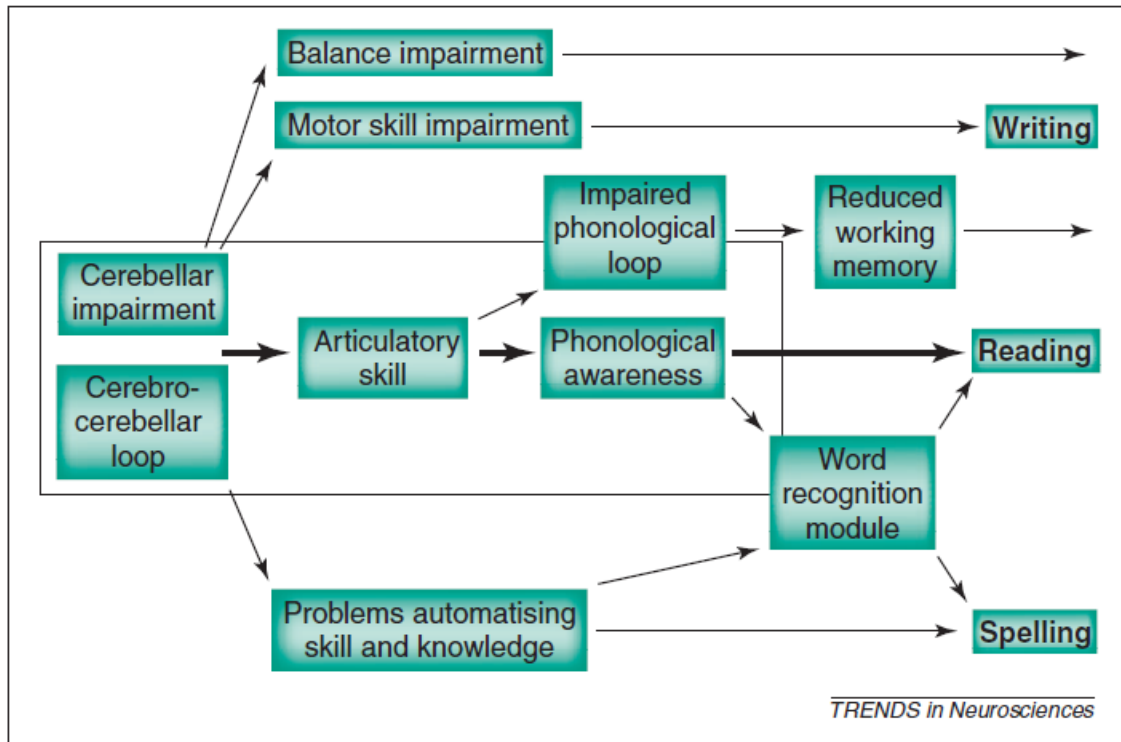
Balance impairment

Motor skill impairment

Writing

Impaired phonological loop

Reduced working memory

Cerebellar impairment

Articulatory skill

Phonological awareness

Reading

Cerebro-cerebellar loop

Word recognition module

Problems automatising skill and knowledge

Spelling

TRENDS in Neurosciences